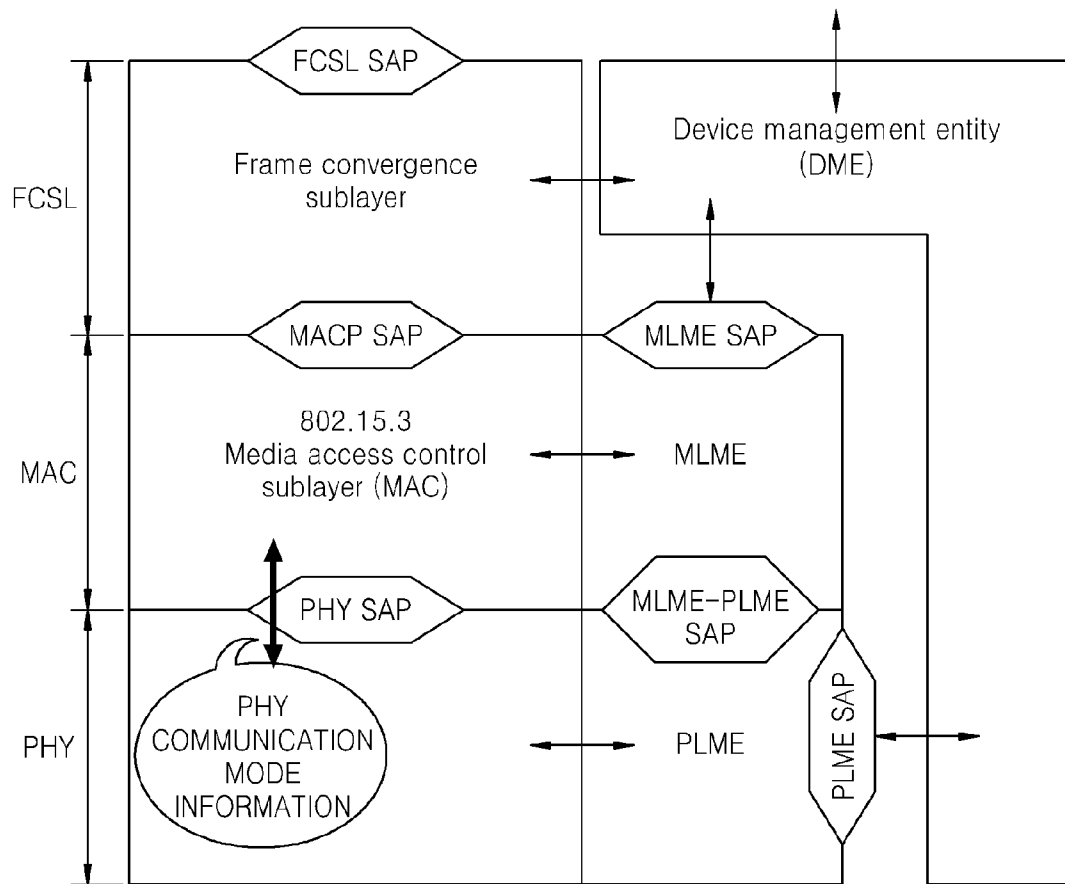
FCSL SAP

Device management entity (DME)

Frame convergence sublayer

FCSL

MACP SAP

MLME SAP

802.15.3 Media access control sublayer (MAC)

MLME

MAC

PHY SAP

MLME-PLME SAP

PHY COMMUNICATION MODE INFORMATION

PLME

PLME SAP

PHY